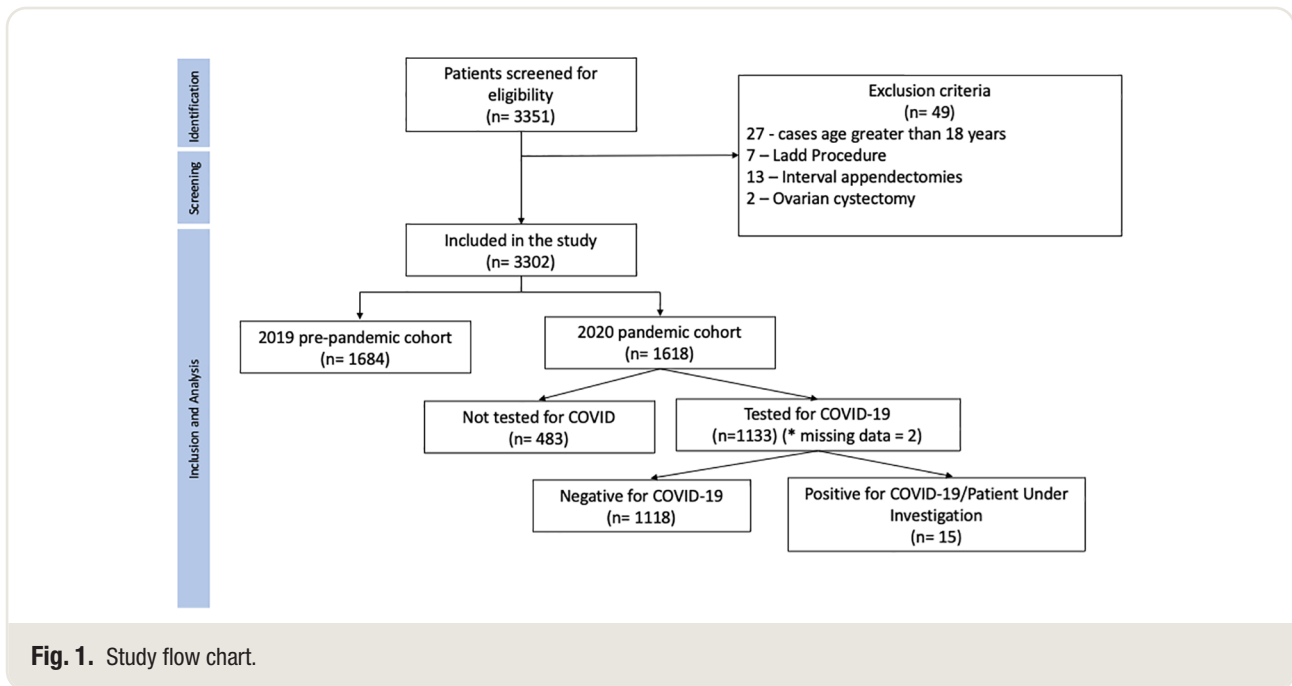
Identification

Screening

Inclusion and Analysis

Patients screened for eligibility
(n= 3351)

Exclusion criteria
(n= 49)
27 - cases age greater than 18 years
7 – Ladd Procedure
13 – Interval appendectomies
2 – Ovarian cystectomy

Included in the study
(n= 3302)

2019 pre-pandemic cohort
(n= 1684)

2020 pandemic cohort
(n= 1618)

Not tested for COVID
(n= 483)

Tested for COVID-19
(n=1133) (* missing data = 2)

Negative for COVID-19
(n= 1118)

Positive for COVID-19/Patient Under Investigation
(n= 15)

Fig. 1. Study flow chart.